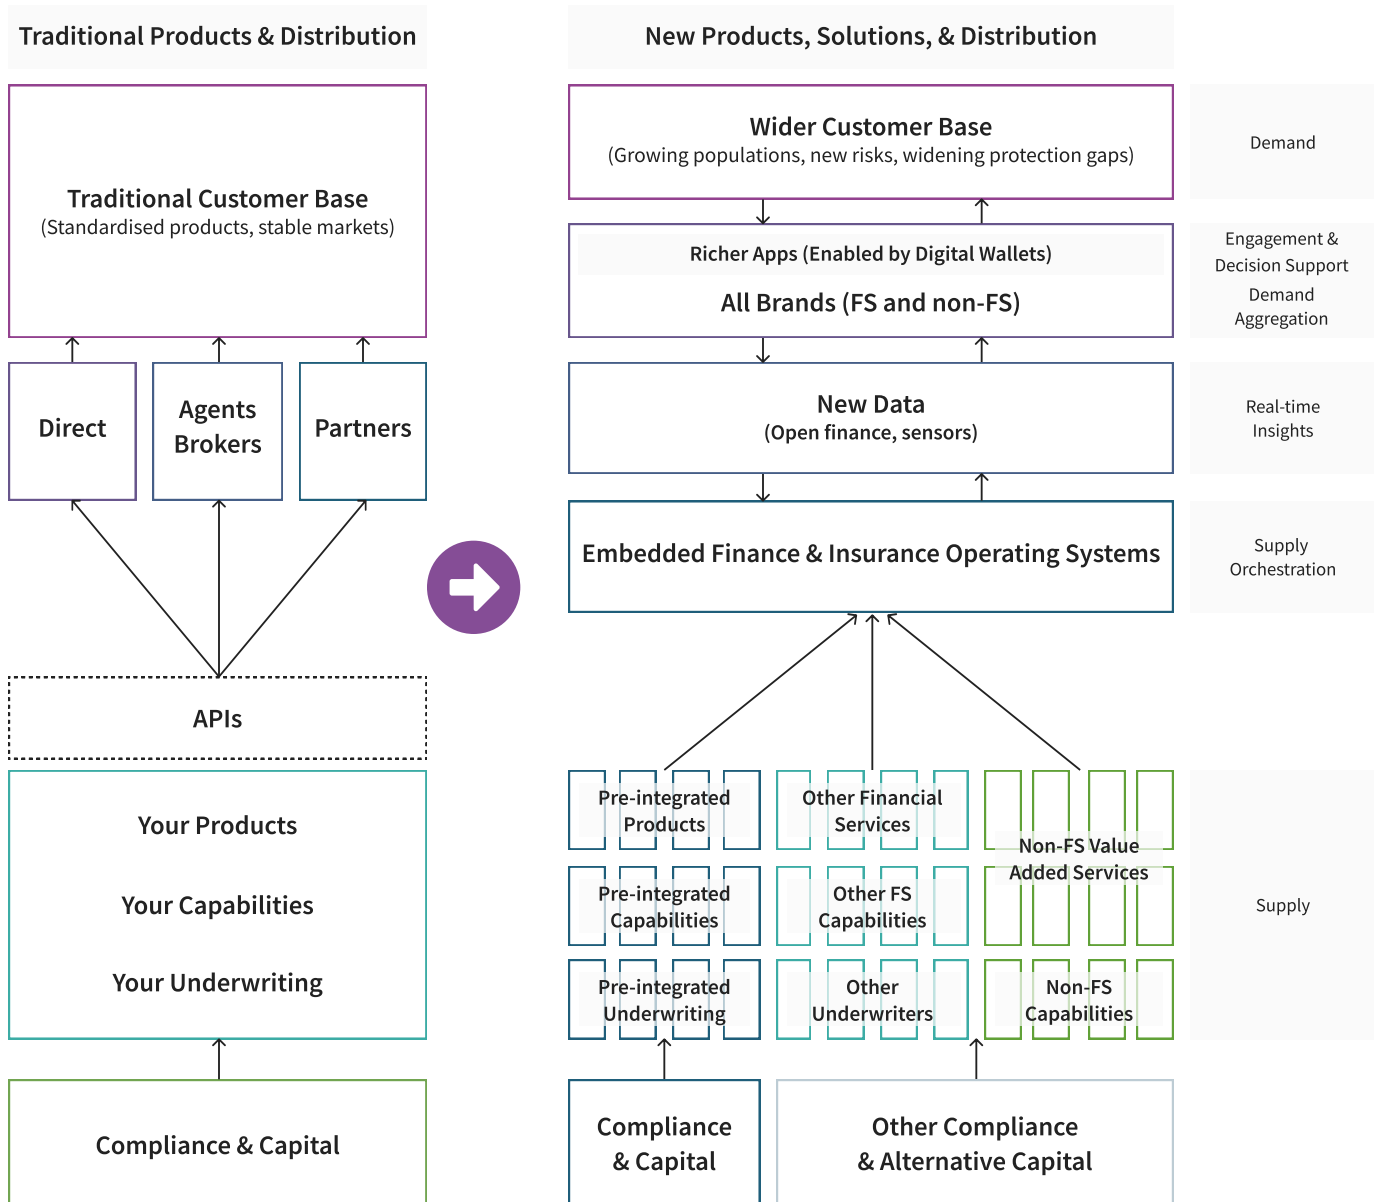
Traditional Products & Distribution

Traditional Customer Base
(Standardised products, stable markets)

Direct

Agents
Brokers

Partners

APIs

Your Products

Your Capabilities

Your Underwriting

Compliance & Capital

New Products, Solutions, & Distribution

Wider Customer Base
(Growing populations, new risks, widening protection gaps)

Demand

Richer Apps (Enabled by Digital Wallets)

All Brands (FS and non-FS)

Engagement & Decision Support

Demand Aggregation

New Data
(Open finance, sensors)

Real-time Insights

Embedded Finance & Insurance Operating Systems

Supply Orchestration

Pre-integrated Products

Other Financial Services

Non-FS Value Added Services

Pre-integrated Capabilities

Other FS Capabilities

Pre-integrated Underwriting

Other Underwriters

Non-FS Capabilities

Supply

Compliance & Capital

Other Compliance & Alternative Capital